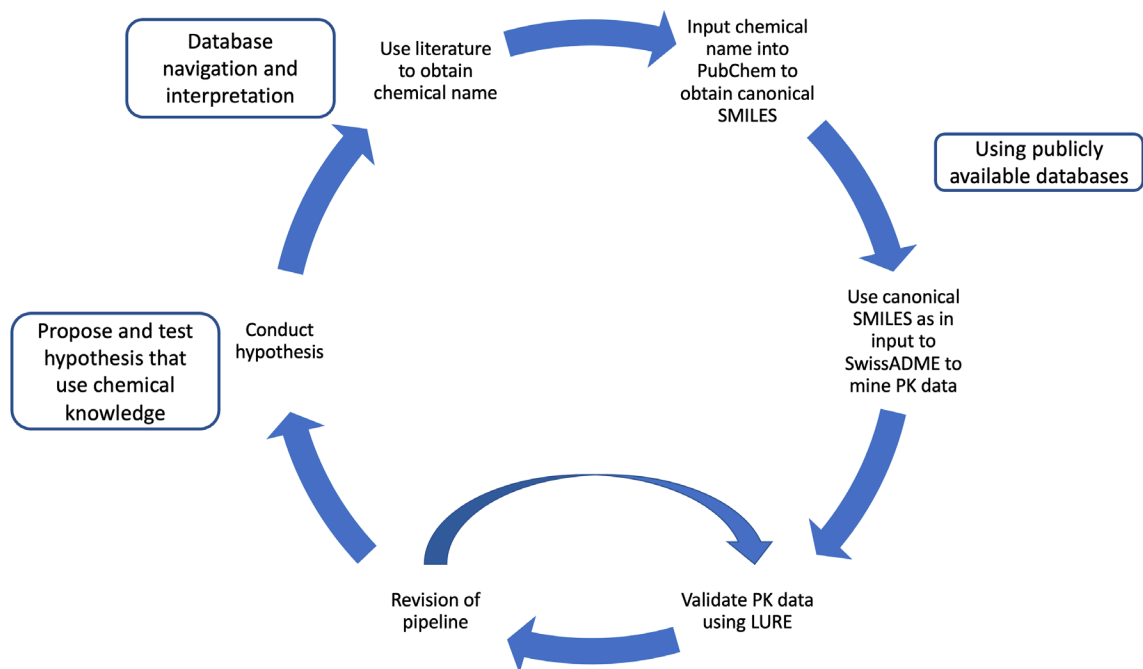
Database navigation and interpretation

Use literature to obtain chemical name

Input chemical name into PubChem to obtain canonical SMILES

Using publicly available databases

Use canonical SMILES as in input to SwissADME to mine PK data

Validate PK data using LURE

Revision of pipeline

Propose and test hypothesis that use chemical knowledge

Conduct hypothesis